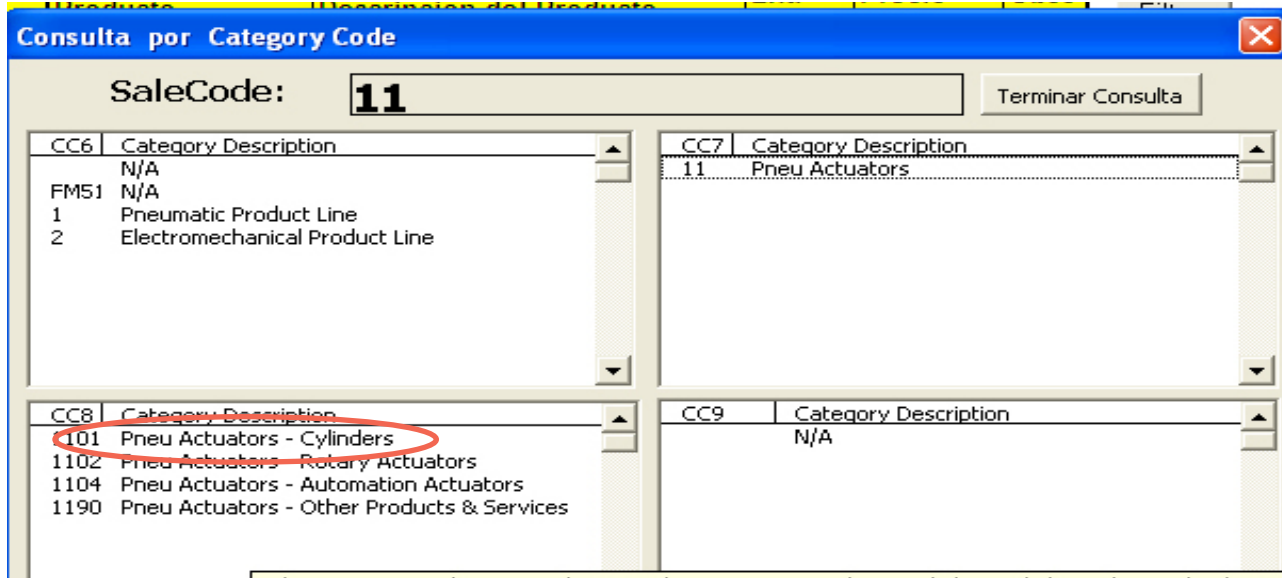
Consulta por Category Code

SaleCode: 11

Terminar Consulta

| CC6 | Category Description |
|---|---|
| | N/A |
| FM51 | N/A |
| 1 | Pneumatic Product Line |
| 2 | Electromechanical Product Line |

| CC7 | Category Description |
|---|---|
| 11 | Pneu Actuators |

| CC8 | Category Description |
|---|---|
| 1101 | Pneu Actuators - Cylinders |
| 1102 | Pneu Actuators - Rotary Actuators |
| 1104 | Pneu Actuators - Automation Actuators |
| 1190 | Pneu Actuators - Other Products & Services |

| CC9 | Category Description |
|---|---|
| | N/A |